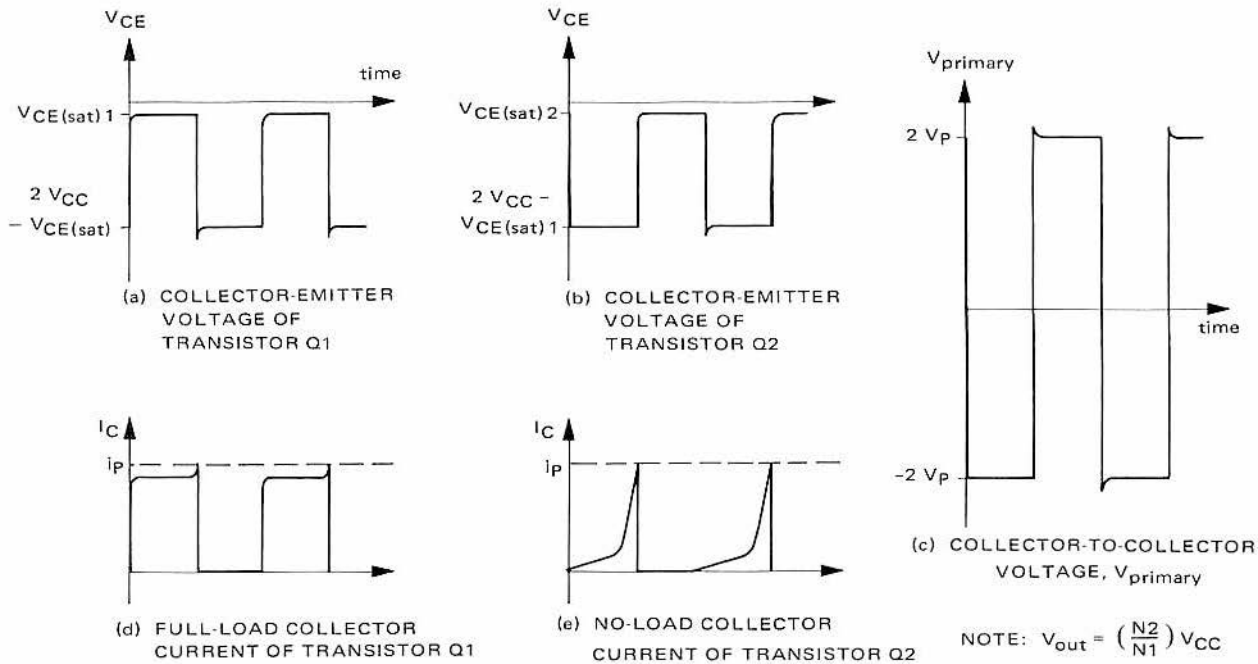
$V_{CE}$

time

$V_{CE(sat)}$ 1

2 $V_{CC}$ – $V_{CE(sat)}$

(a) COLLECTOR-EMITTER VOLTAGE OF TRANSISTOR Q1

$V_{CE}$

$V_{CE(sat)}$ 2

2 $V_{CC}$ – $V_{CE(sat)}$ 1

(b) COLLECTOR-EMITTER VOLTAGE OF TRANSISTOR Q2

$V_{primary}$

2 $V_P$

time

–2 $V_P$

(c) COLLECTOR-TO-COLLECTOR VOLTAGE, $V_{primary}$

$I_C$

$i_P$

(d) FULL-LOAD COLLECTOR CURRENT OF TRANSISTOR Q1

$I_C$

$i_P$

(e) NO-LOAD COLLECTOR CURRENT OF TRANSISTOR Q2

NOTE: $V_{out} = \left(\frac{N2}{N1}\right) V_{CC}$